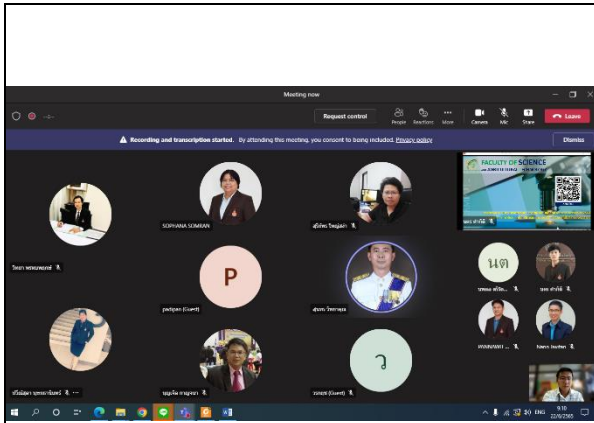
Meeting now

Request control

People Reactions More Camera Mic Share Leave

Recording and transcription started. By attending this meeting, you consent to being included. Privacy policy

Dismiss

FACULTY OF SCIENCE

SOPHANA SOMRAN

P

padipan (Guest)

ว

วรรณ (Guest)

นต

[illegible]

9:10
22/8/2565

ENG